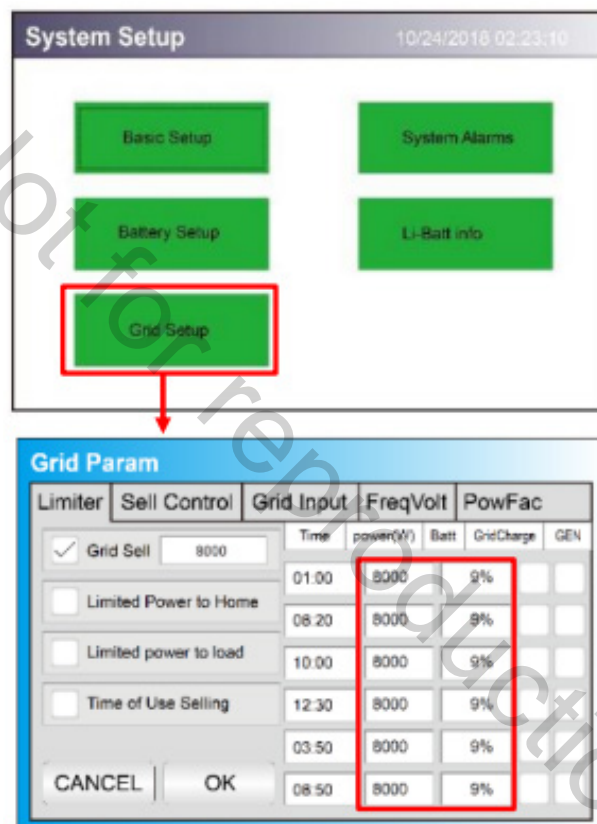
System Setup 10/24/2018 02:23:10

Basic Setup

System Alarms

Battery Setup

Li-Batt info

Grid Setup

Grid Param

Limiter | Sell Control | Grid Input | FreqVolt | PowFac

✓ Grid Sell 8000

Limited Power to Home

Limited power to load

Time of Use Selling

CANCEL

OK

| Time | power(W) | Batt | GridCharge | GEN |
|---|---|---|---|---|
| 01:00 | 8000 | 9% | | |
| 08:20 | 8000 | 9% | | |
| 10:00 | 8000 | 9% | | |
| 12:30 | 8000 | 9% | | |
| 03:50 | 8000 | 9% | | |
| 08:50 | 8000 | 9% | | |

Not for reproduction